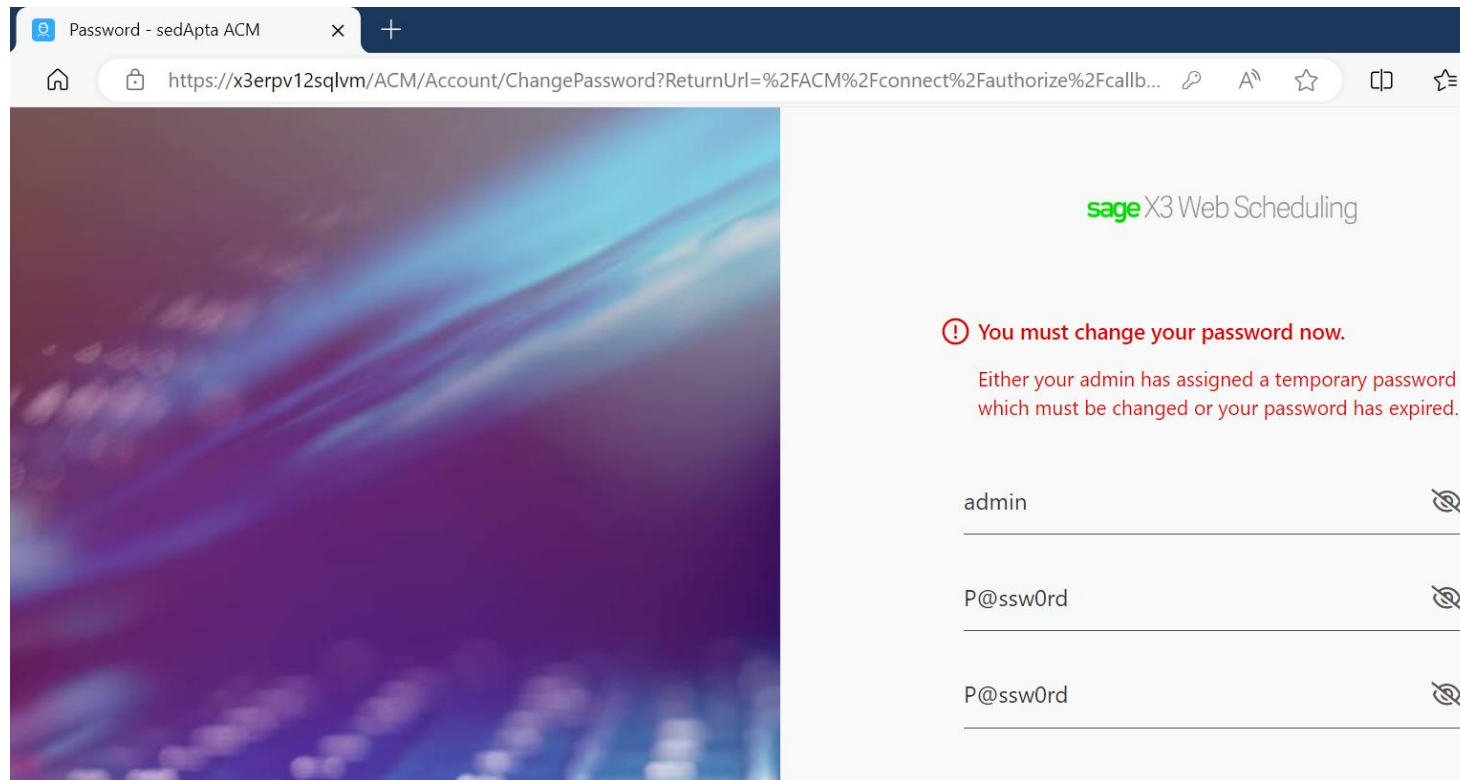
Password - sedApta ACM

https://x3erpv12sqlvm/ACM/Account/ChangePassword?ReturnUrl=%2FACM%2Fconnect%2Fauthorize%2Fcallb...

sage X3 Web Scheduling

You must change your password now.

Either your admin has assigned a temporary password which must be changed or your password has expired.

admin

P@ssw0rd

P@ssw0rd